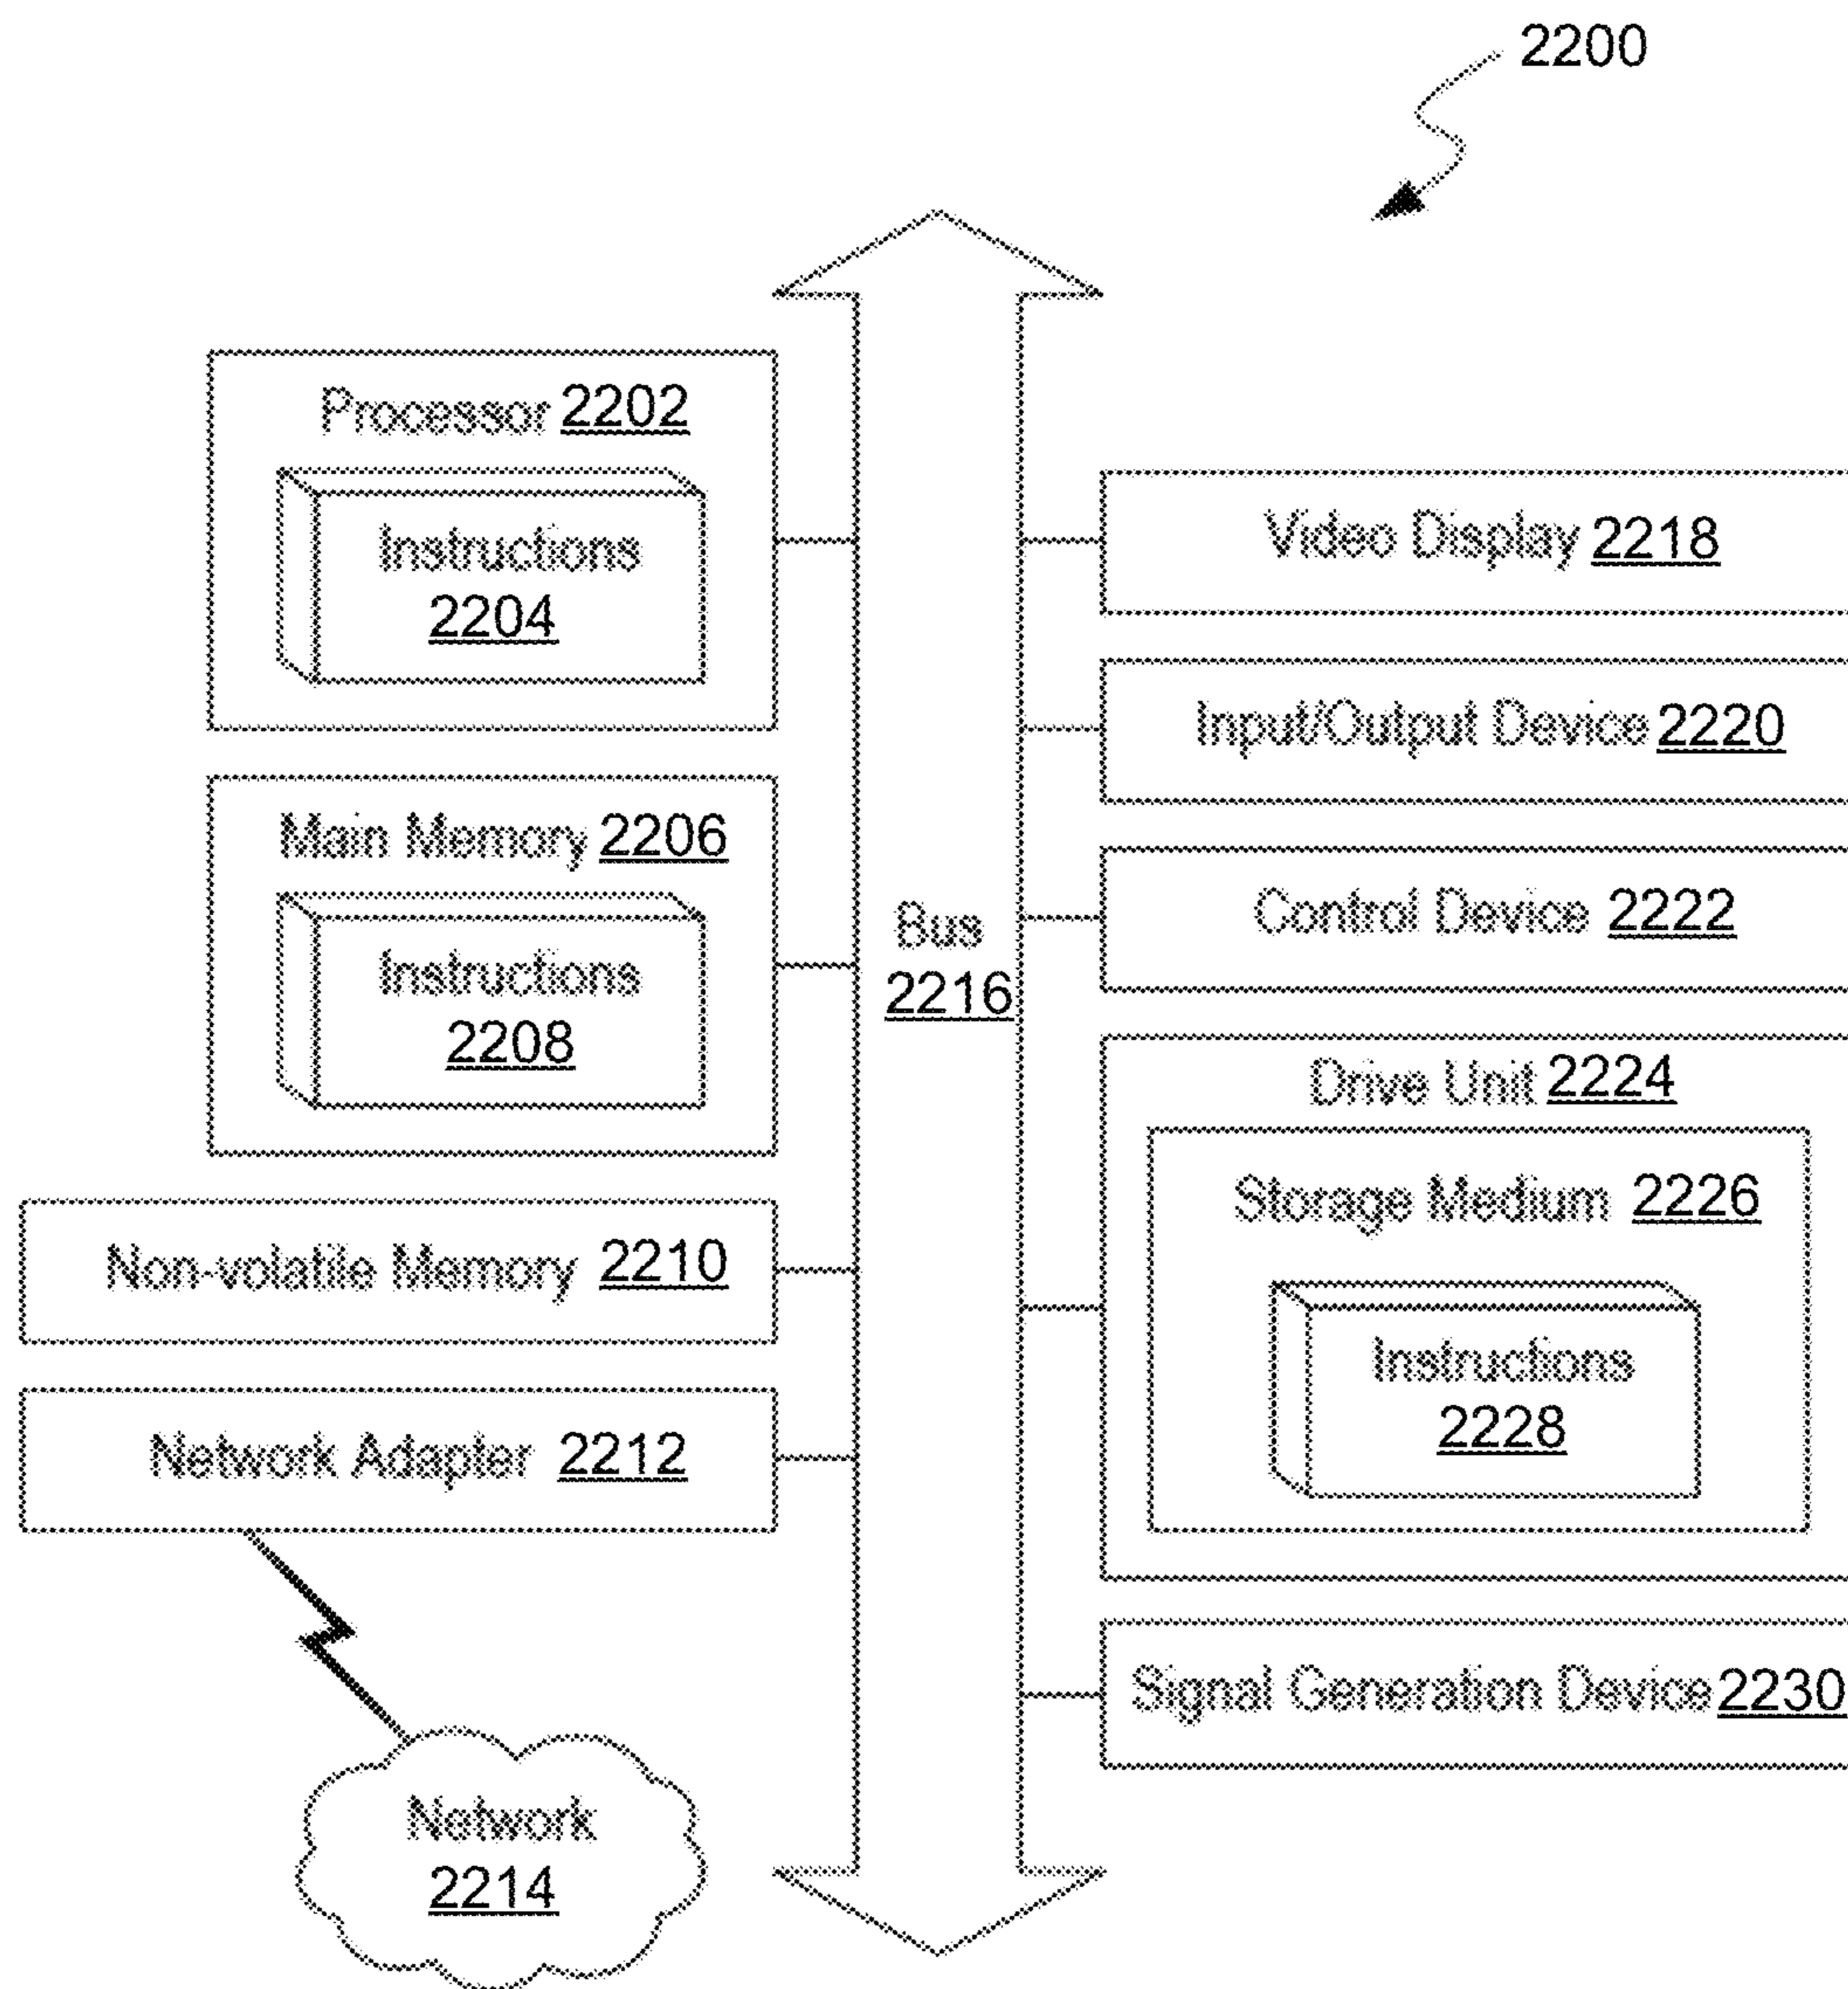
2200

Processor 2202

Instructions 2204

Main Memory 2206

Instructions 2208

Non-volatile Memory 2210

Network Adapter 2212

Network 2214

Bus 2216

Video Display 2218

Input/Output Device 2220

Control Device 2222

Drive Unit 2224

Storage Medium 2226

Instructions 2228

Signal Generation Device 2230